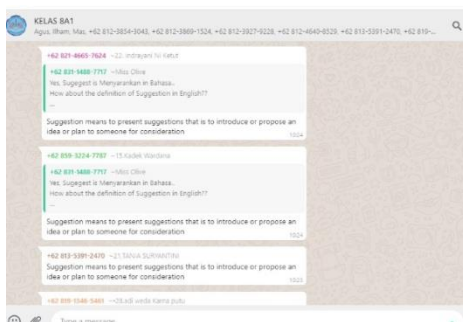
KELAS 8A1
Agus, Ilham, Mas, +62 812-3854-3043, +62 812-3869-1524, +62 812-3927-9228, +62 812-4640-8529, +62 813-5391-2470, +62 819-...

+62 821-4665-7624 ~22. Indrayani Ni Ketut

+62 831-1488-7717 ~Miss Olive
Yes, Sugesest is Menyarankan in Bahasa..
How about the definition of Suggestion in English??

Suggestion means to present suggestions that is to introduce or propose an idea or plan to someone for consideration
10:24

+62 859-3224-7797 ~15.Kadek Wardana

+62 831-1488-7717 ~Miss Olive
Yes, Sugesest is Menyarankan in Bahasa..
How about the definition of Suggestion in English??

Suggestion means to present suggestions that is to introduce or propose an idea or plan to someone for consideration
10:24

+62 813-5391-2470 ~21.TANIA SURYANTINI
Suggestion means to present suggestions that is to introduce or propose an idea or plan to someone for consideration
10:25

+62 859-1546-5461 ~28.adi weda karna putu

Type a message